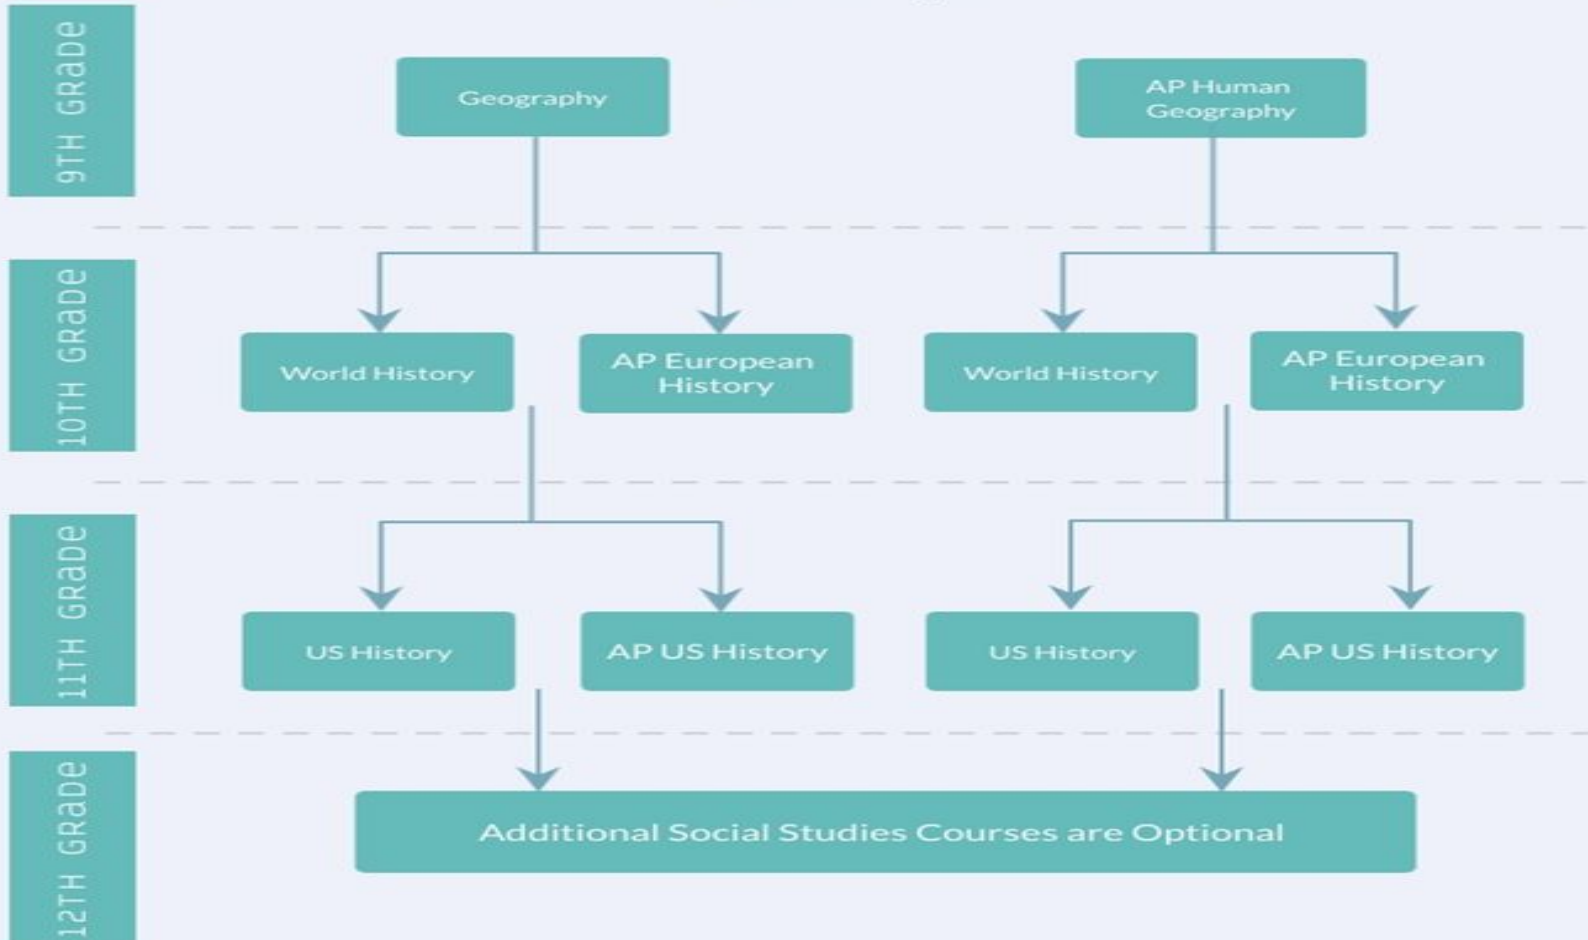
9TH GRADE

Geography

AP Human Geography

10TH GRADE

World History

AP European History

World History

AP European History

11TH GRADE

US History

AP US History

US History

AP US History

12TH GRADE

Additional Social Studies Courses are Optional